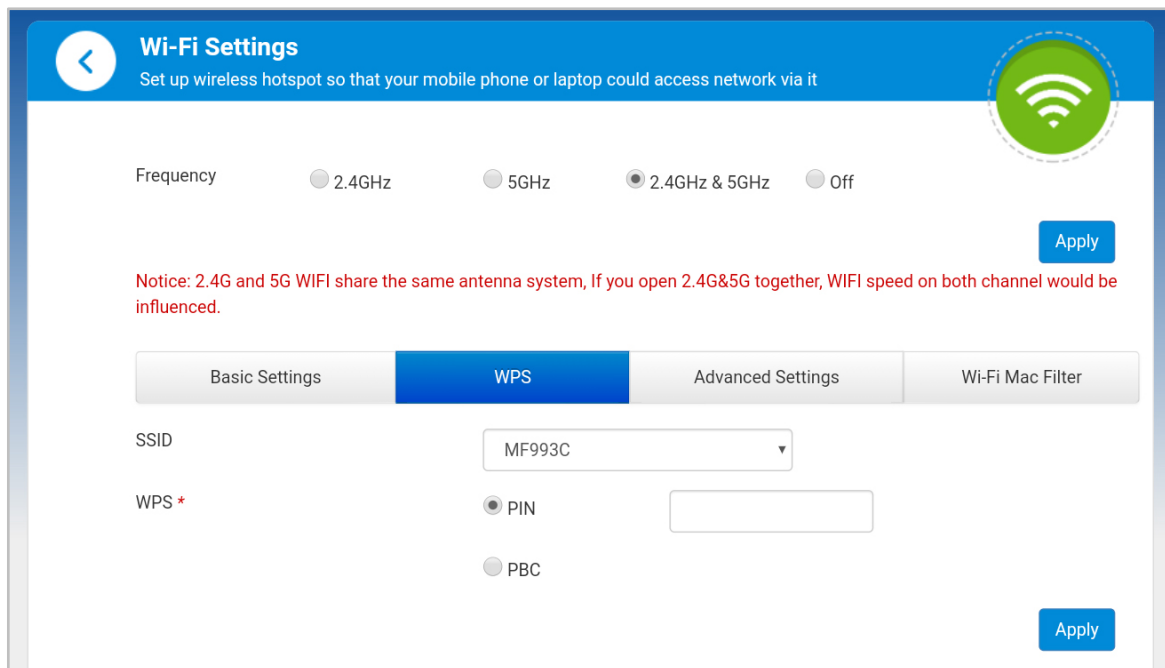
Wi-Fi Settings
Set up wireless hotspot so that your mobile phone or laptop could access network via it

Frequency 2.4GHz 5GHz 2.4GHz & 5GHz Off

Apply

Notice: 2.4G and 5G WIFI share the same antenna system, If you open 2.4G&5G together, WIFI speed on both channel would be influenced.

| Basic Settings | WPS | Advanced Settings | Wi-Fi Mac Filter |
|---|---|---|---|

SSID MF993C

WPS * PIN

PBC

Apply